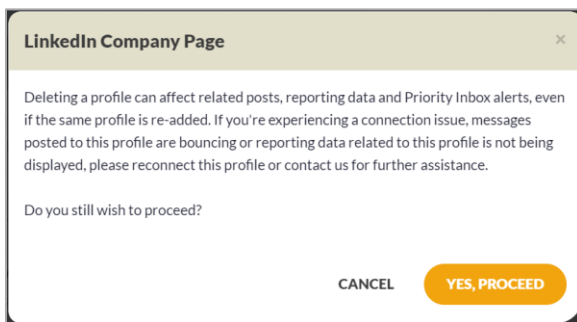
LinkedIn Company Page

×

Deleting a profile can affect related posts, reporting data and Priority Inbox alerts, even if the same profile is re-added. If you're experiencing a connection issue, messages posted to this profile are bouncing or reporting data related to this profile is not being displayed, please reconnect this profile or contact us for further assistance.

Do you still wish to proceed?

CANCEL

YES, PROCEED